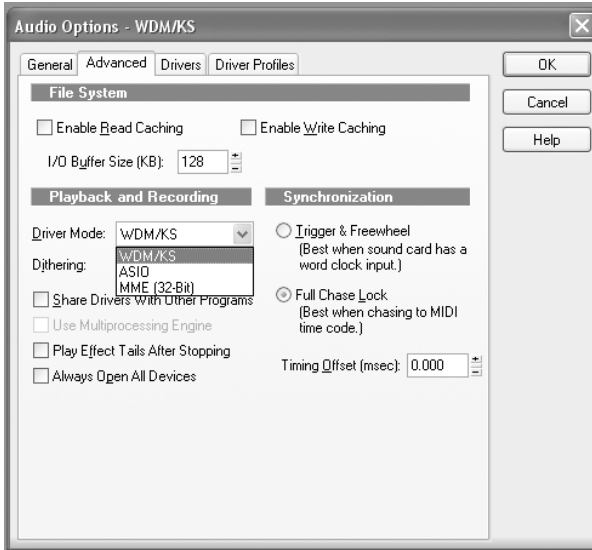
Audio Options - WDM/KS

General Advanced Drivers Driver Profiles

OK
Cancel
Help

File System

Enable Read Caching
Enable Write Caching

I/O Buffer Size (KB): 128

Playback and Recording

Driver Mode: WDM/KS
WDM/KS
ASIO
MME (32-Bit)

Dithering:

Share Drivers With Other Programs
Use Multiprocessing Engine
Play Effect Tails After Stopping
Always Open All Devices

Synchronization

Trigger & Freewheel
(Best when sound card has a word clock input.)

Full Chase Lock
(Best when chasing to MIDI time code.)

Timing Offset (msec): 0.000